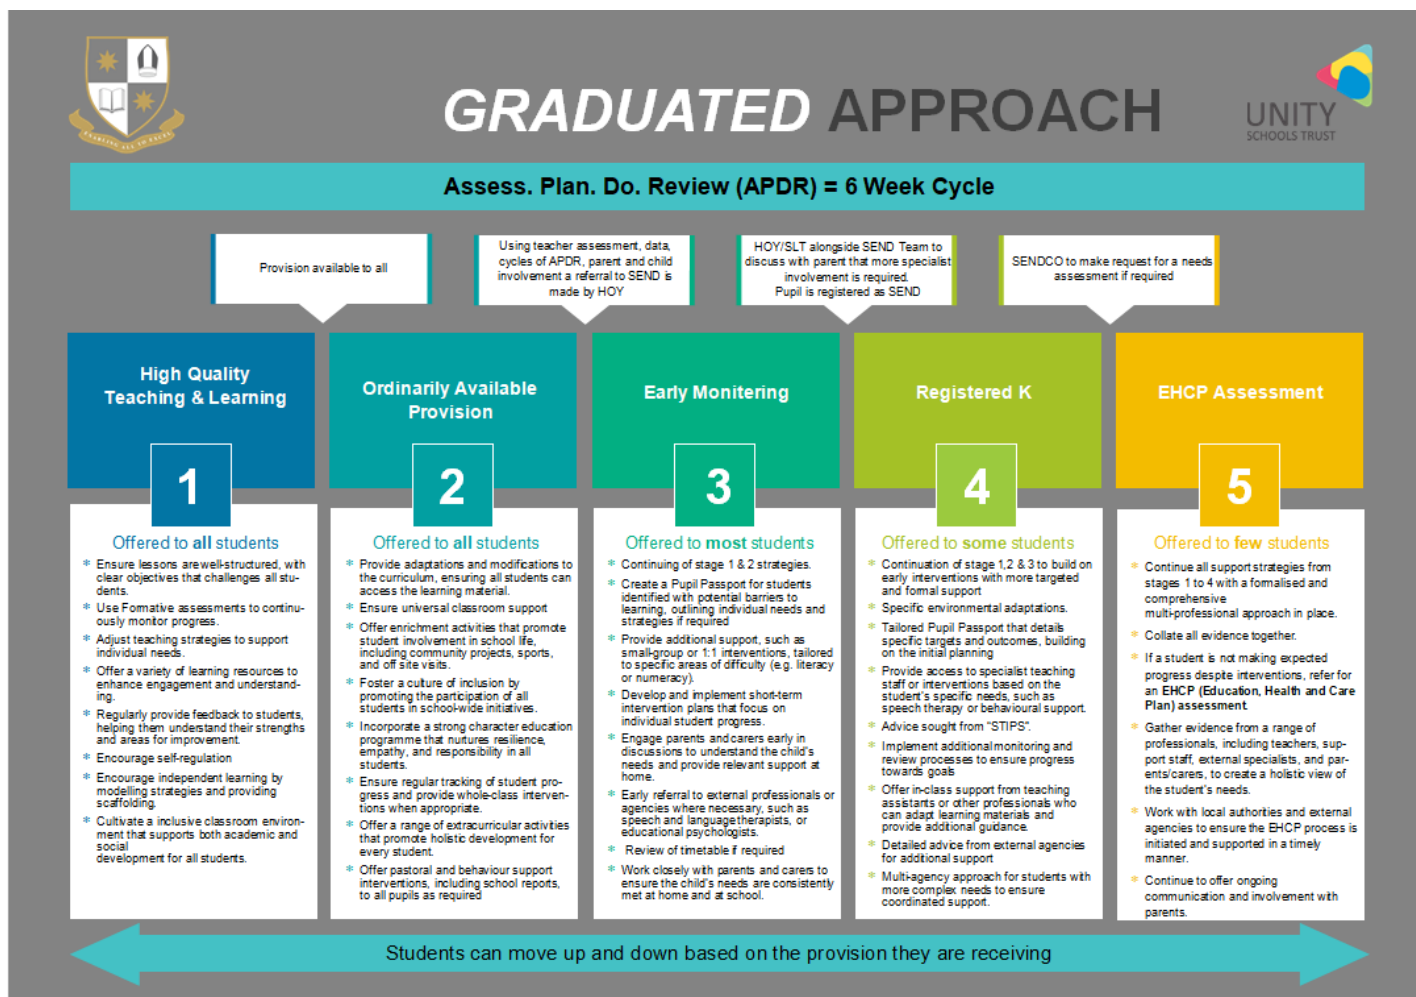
GRADUATED APPROACH

UNITY
SCHOOLS TRUST

Assess. Plan. Do. Review (APDR) = 6 Week Cycle

Provision available to all

Using teacher assessment, data, cycles of APDR, parent and child involvement a referral to SEND is made by HOY

HOY/SLT alongside SEND Team to discuss with parent that more specialist involvement is required. Pupil is registered as SEND

SENDCO to make request for a needs assessment if required

High Quality Teaching & Learning

1

Offered to all students

* Ensure lessons are well-structured, with clear objectives that challenges all students.
* Use Formative assessments to continuously monitor progress.
* Adjust teaching strategies to support individual needs.
* Offer a variety of learning resources to enhance engagement and understanding.
* Regularly provide feedback to students, helping them understand their strengths and areas for improvement.
* Encourage self-regulation
* Encourage independent learning by modelling strategies and providing scaffolding.
* Cultivate a inclusive classroom environment that supports both academic and social development for all students.

Ordinarily Available Provision

2

Offered to all students

* Provide adaptations and modifications to the curriculum, ensuring all students can access the learning material.
* Ensure universal classroom support
* Offer enrichment activities that promote student involvement in school life, including community projects, sports, and off site visits.
* Foster a culture of inclusion by promoting the participation of all students in school-wide initiatives.
* Incorporate a strong character education programme that nurtures resilience, empathy, and responsibility in all students.
* Ensure regular tracking of student progress and provide whole-class interventions when appropriate.
* Offer a range of extracurricular activities that promote holistic development for every student.
* Offer pastoral and behaviour support interventions, including school reports, to all pupils as required

Early Monitering

3

Offered to most students

* Continuing of stage 1 & 2 strategies.
* Create a Pupil Passport for students identified with potential barriers to learning, outlining individual needs and strategies if required
* Provide additional support, such as small-group or 1:1 interventions, tailored to specific areas of difficulty (e.g. literacy or numeracy).
* Develop and implement short-term intervention plans that focus on individual student progress.
* Engage parents and carers early in discussions to understand the child's needs and provide relevant support at home.
* Early referral to external professionals or agencies where necessary, such as speech and language therapists, or educational psychologists.
* Review of timetable if required
* Work closely with parents and carers to ensure the child's needs are consistently met at home and at school.

Registered K

4

Offered to some students

* Continuation of stage 1,2 & 3 to build on early interventions with more targeted and formal support
* Specific environmental adaptations.
* Tailored Pupil Passport that details specific targets and outcomes, building on the initial planning
* Provide access to specialist teaching staff or interventions based on the student's specific needs, such as speech therapy or behavioural support.
* Advice sought from "STIPS".
* Implement additional monitoring and review processes to ensure progress towards goals
* Offer in-class support from teaching assistants or other professionals who can adapt learning materials and provide additional guidance.
* Detailed advice from external agencies for additional support
* Multi-agency approach for students with more complex needs to ensure coordinated support.

EHCP Assessment

5

Offered to few students

* Continue all support strategies from stages 1 to 4 with a formalised and comprehensive multi-professional approach in place.
* Collate all evidence together.
* If a student is not making expected progress despite interventions, refer for an EHCP (Education, Health and Care Plan) assessment.
* Gather evidence from a range of professionals, including teachers, support staff, external specialists, and parents/carers, to create a holistic view of the student's needs.
* Work with local authorities and external agencies to ensure the EHCP process is initiated and supported in a timely manner.
* Continue to offer ongoing communication and involvement with parents.

Students can move up and down based on the provision they are receiving